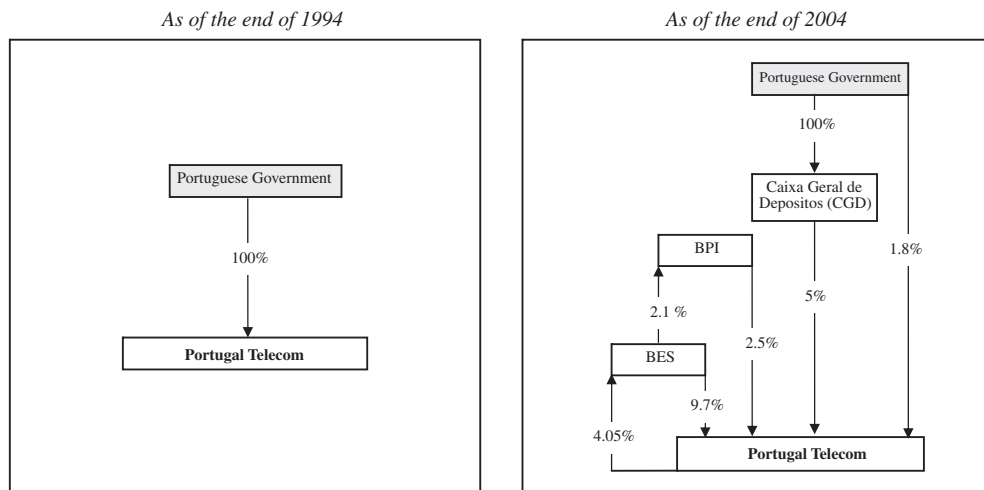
As of the end of 1994

Portuguese Government

100%

Portugal Telecom

As of the end of 2004

Portuguese Government

100%

Caixa Geral de Depositos (CGD)

BPI

1.8%

5%

2.1 %

2.5%

BES

9.7%

4.05%

Portugal Telecom